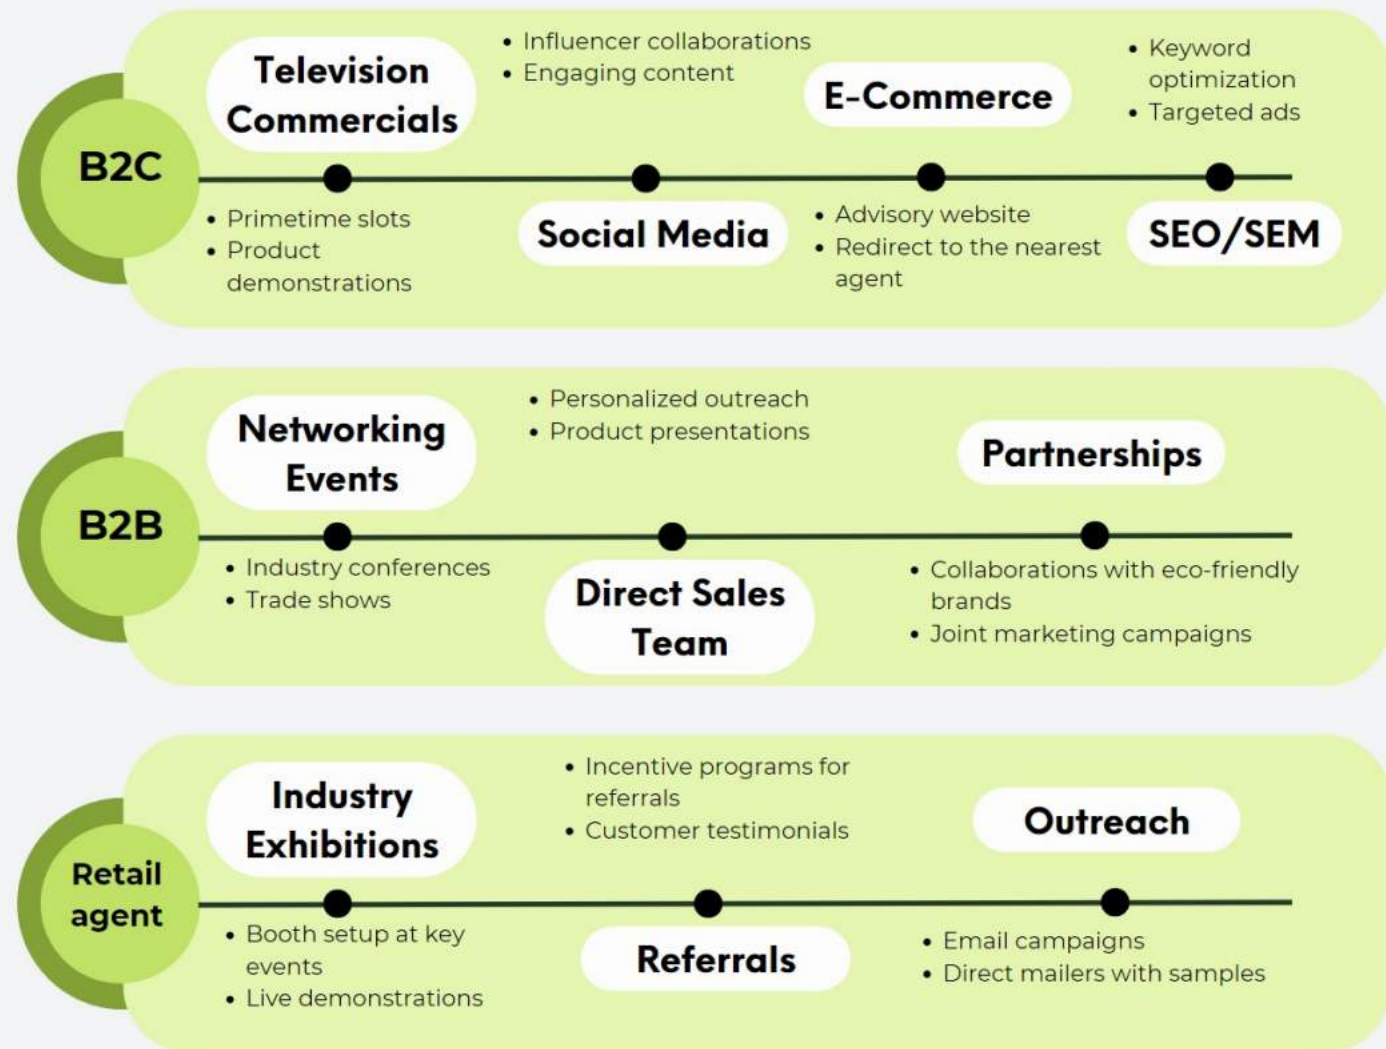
B2C

Television Commercials

- Primetime slots
- Product demonstrations

- Influencer collaborations
- Engaging content

Social Media

E-Commerce

- Advisory website
- Redirect to the nearest agent

- Keyword optimization
- Targeted ads

SEO/SEM

B2B

Networking Events

- Industry conferences
- Trade shows

- Personalized outreach
- Product presentations

Direct Sales Team

Partnerships

- Collaborations with eco-friendly brands
- Joint marketing campaigns

Retail agent

Industry Exhibitions

- Booth setup at key events
- Live demonstrations

- Incentive programs for referrals
- Customer testimonials

Referrals

Outreach

- Email campaigns
- Direct mailers with samples